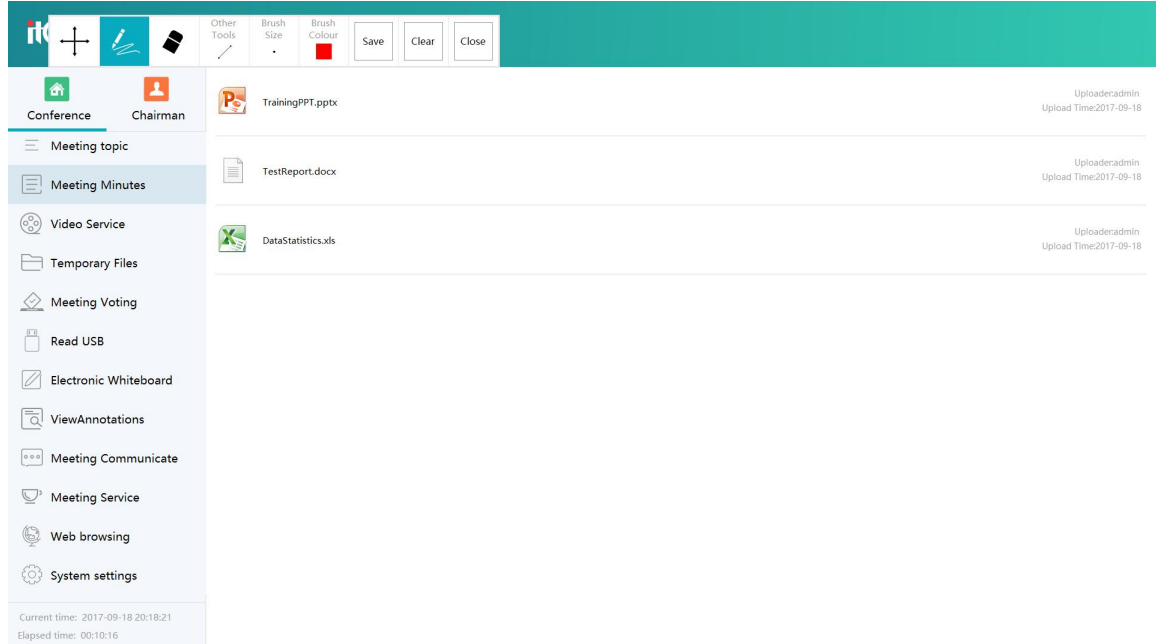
itc

Other Tools

Brush Size

Brush Colour

Save

Clear

Close

Conference

Chairman

Meeting topic

Meeting Minutes

Video Service

Temporary Files

Meeting Voting

Read USB

Electronic Whiteboard

ViewAnnotations

Meeting Communicate

Meeting Service

Web browsing

System settings

Current time: 2017-09-18 20:18:21
Elapsed time: 00:10:16

TrainingPPT.pptx
Uploader:admin
Upload Time:2017-09-18

TestReport.docx
Uploader:admin
Upload Time:2017-09-18

DataStatistics.xls
Uploader:admin
Upload Time:2017-09-18